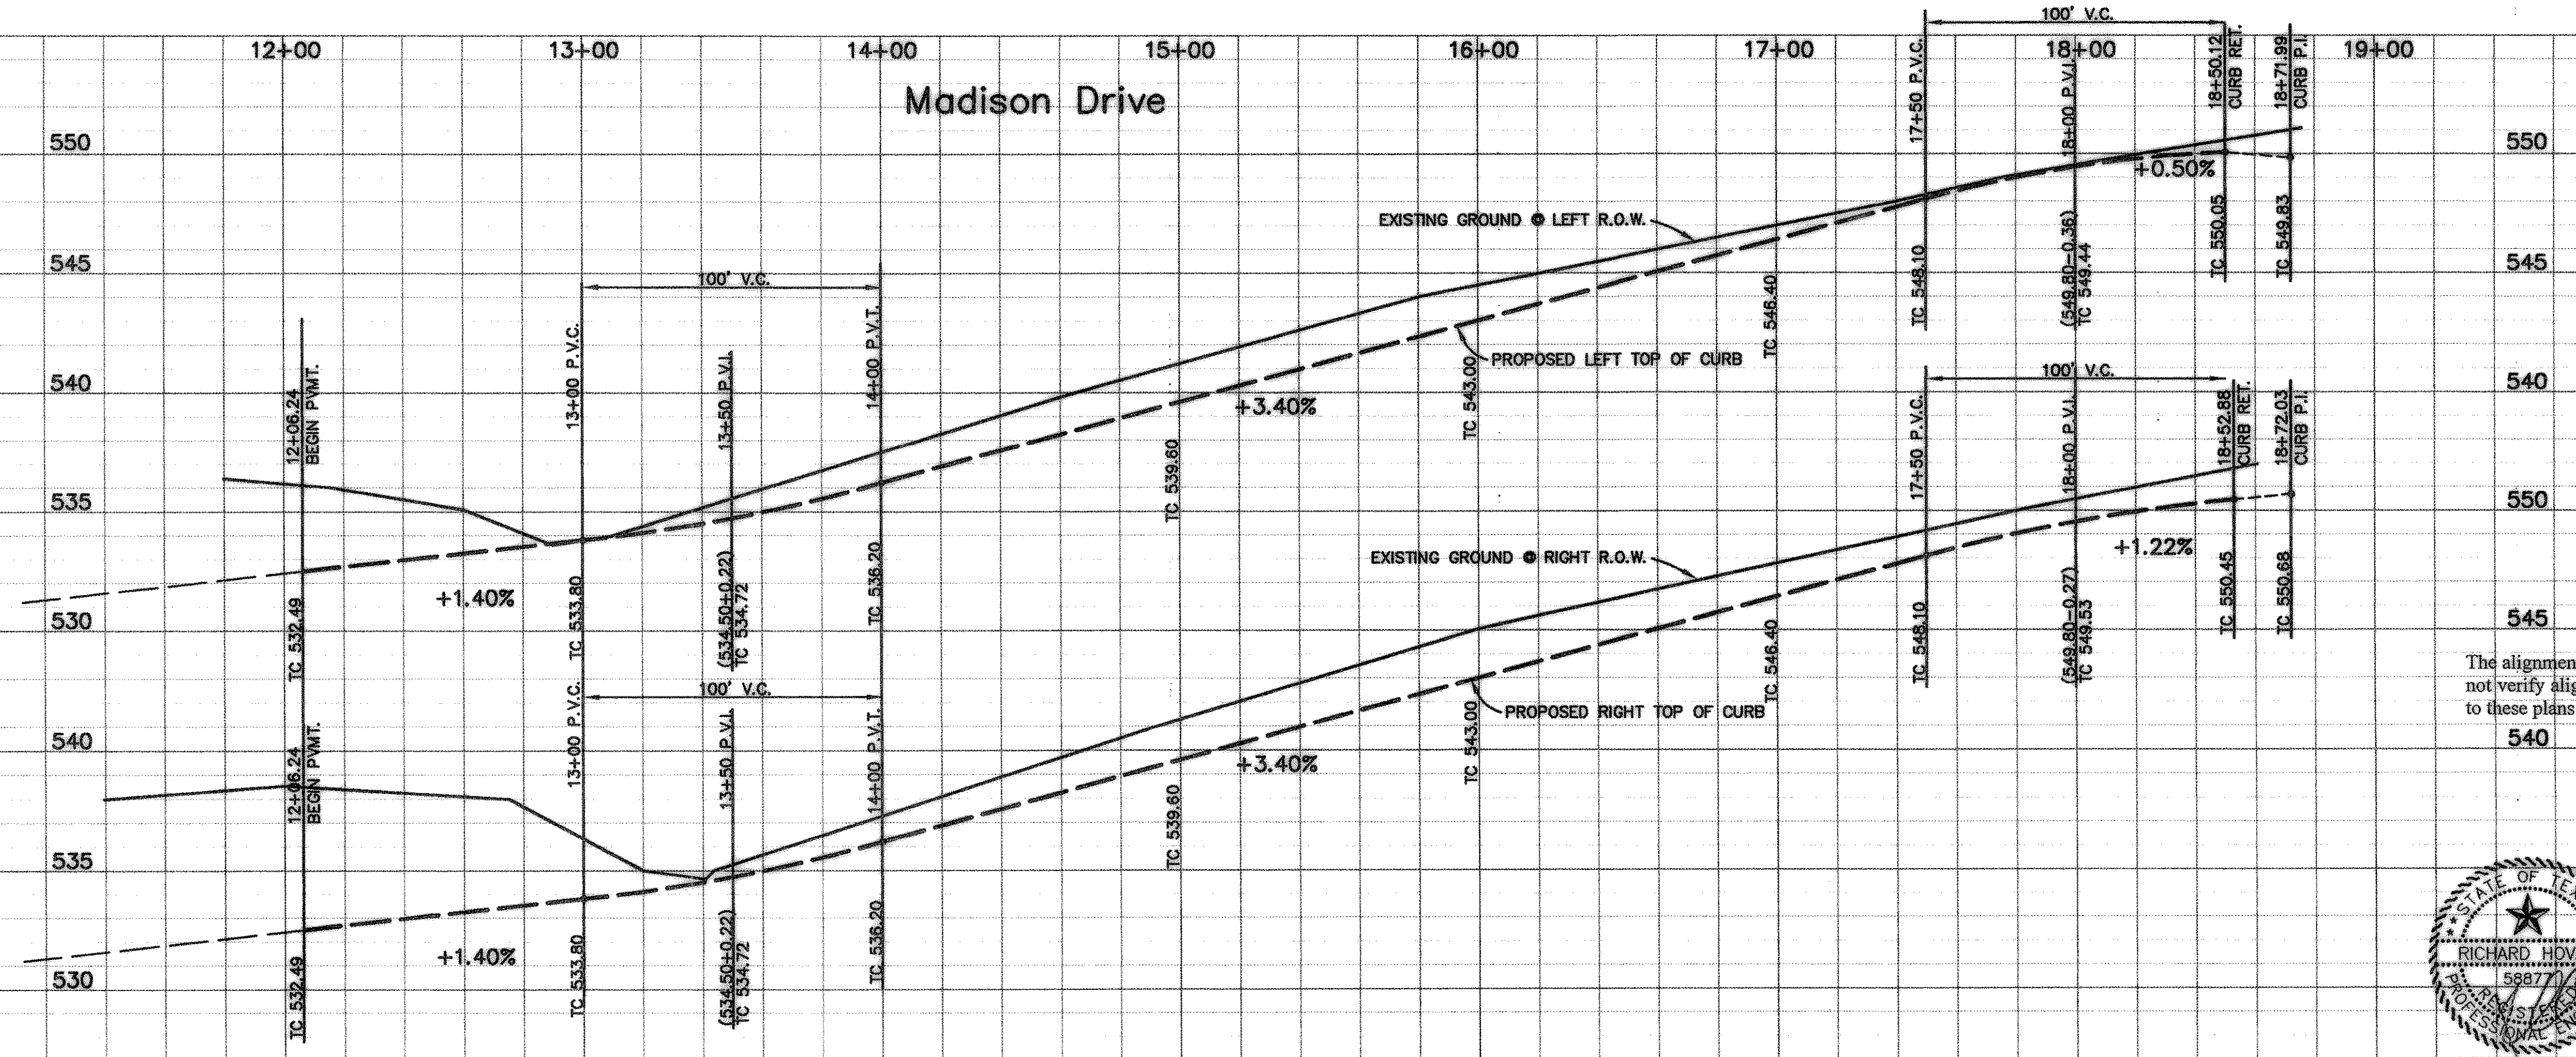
12+00
13+00
14+00
15+00
16+00
17+00
18+00
19+00

Madison Drive

100' V.C.

17+50 P.V.C.
18+00 P.V.I.
18+50.12 CURB RET.
18+71.99 CURB P.I.

550
545
540
535
530

+0.50%

EXISTING GROUND @ LEFT R.O.W.

TC 548.10
(549.80–0.36) TC 549.44
TC 550.05
TC 549.83

100' V.C.

13+00 P.V.C.
13+50 P.V.I.
14+00 P.V.T.
12+06.24 BEGIN PVMT.

PROPOSED LEFT TOP OF CURB

TC 546.40
TC 543.00

+3.40%

TC 539.60

100' V.C.

17+50 P.V.C.
18+00 P.V.I.
18+52.88 CURB RET.
18+72.03 CURB P.I.

+1.22%

EXISTING GROUND @ RIGHT R.O.W.

TC 550.45
TC 550.68

+1.40%

TC 532.49
TC 533.80
(534.50+0.22) TC 534.72
TC 536.20

TC 548.10
(549.80–0.27) TC 549.53

PROPOSED RIGHT TOP OF CURB

TC 546.40
TC 543.00

100' V.C.

13+00 P.V.C.
13+50 P.V.I.
14+00 P.V.T.
12+06.24 BEGIN PVMT.

+3.40%

TC 539.60

+1.40%

TC 532.49
TC 533.80
(534.50+0.22) TC 534.72
TC 536.20

550
545
540

The alignmen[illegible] not verify alig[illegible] to these plans

STATE OF TE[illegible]
RICHARD HOV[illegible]
58877
PROFESSIONAL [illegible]